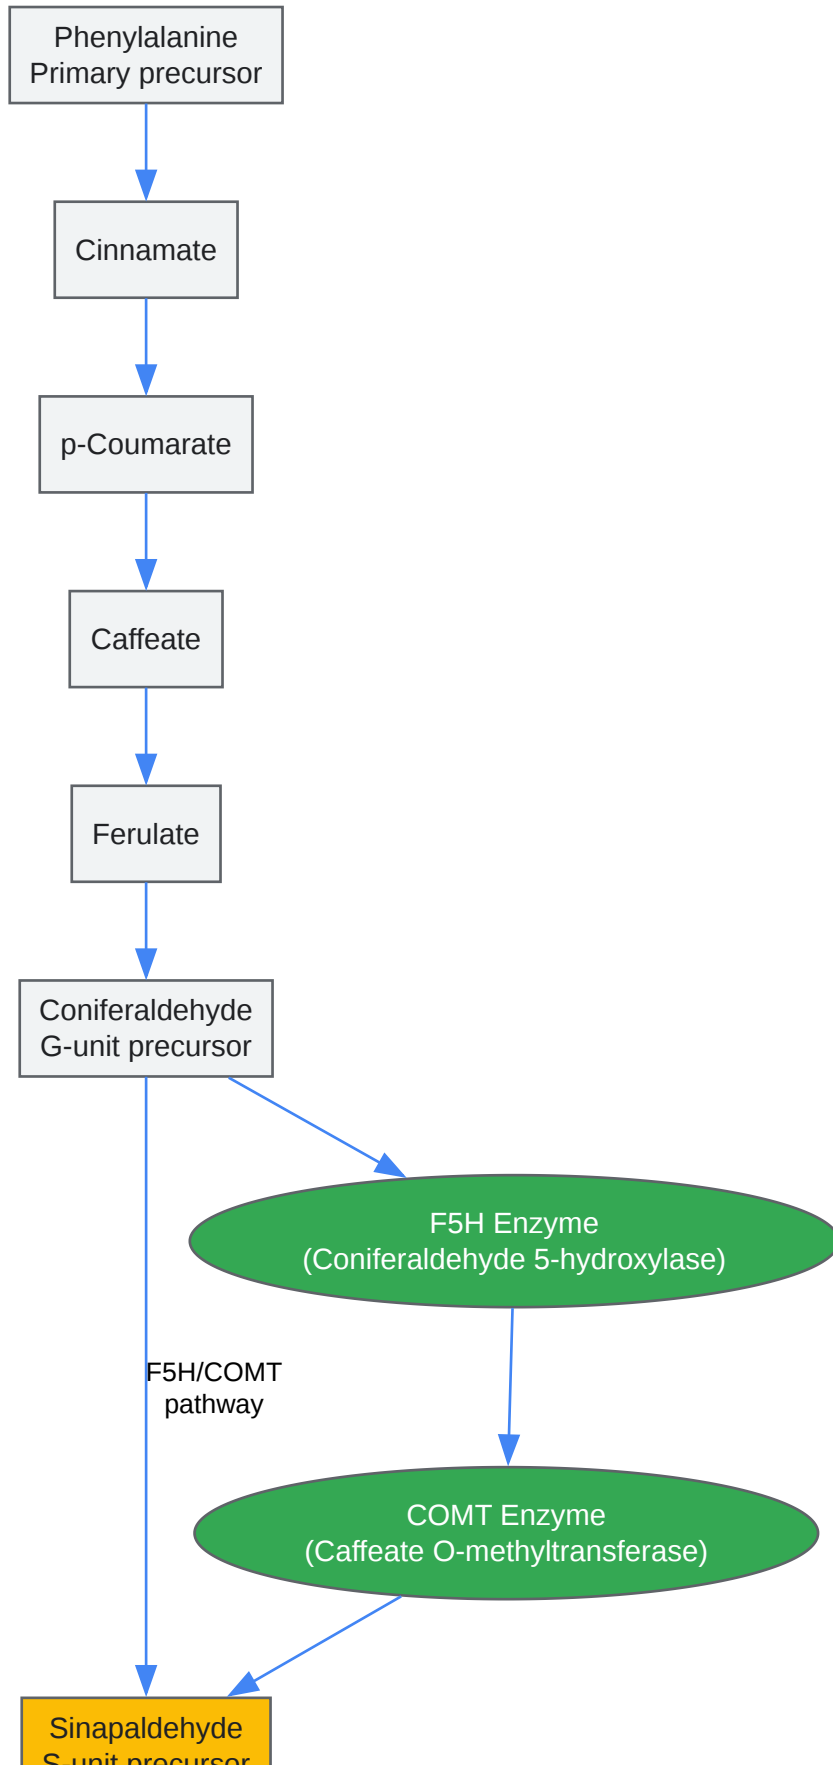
Phenylalanine
Primary precursor

Cinnamate

p-Coumarate

Caffeate

Ferulate

Coniferaldehyde
G-unit precursor

F5H Enzyme
(Coniferaldehyde 5-hydroxylase)

F5H/COMT
pathway

COMT Enzyme
(Caffeate O-methyltransferase)

Sinapaldehyde
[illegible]